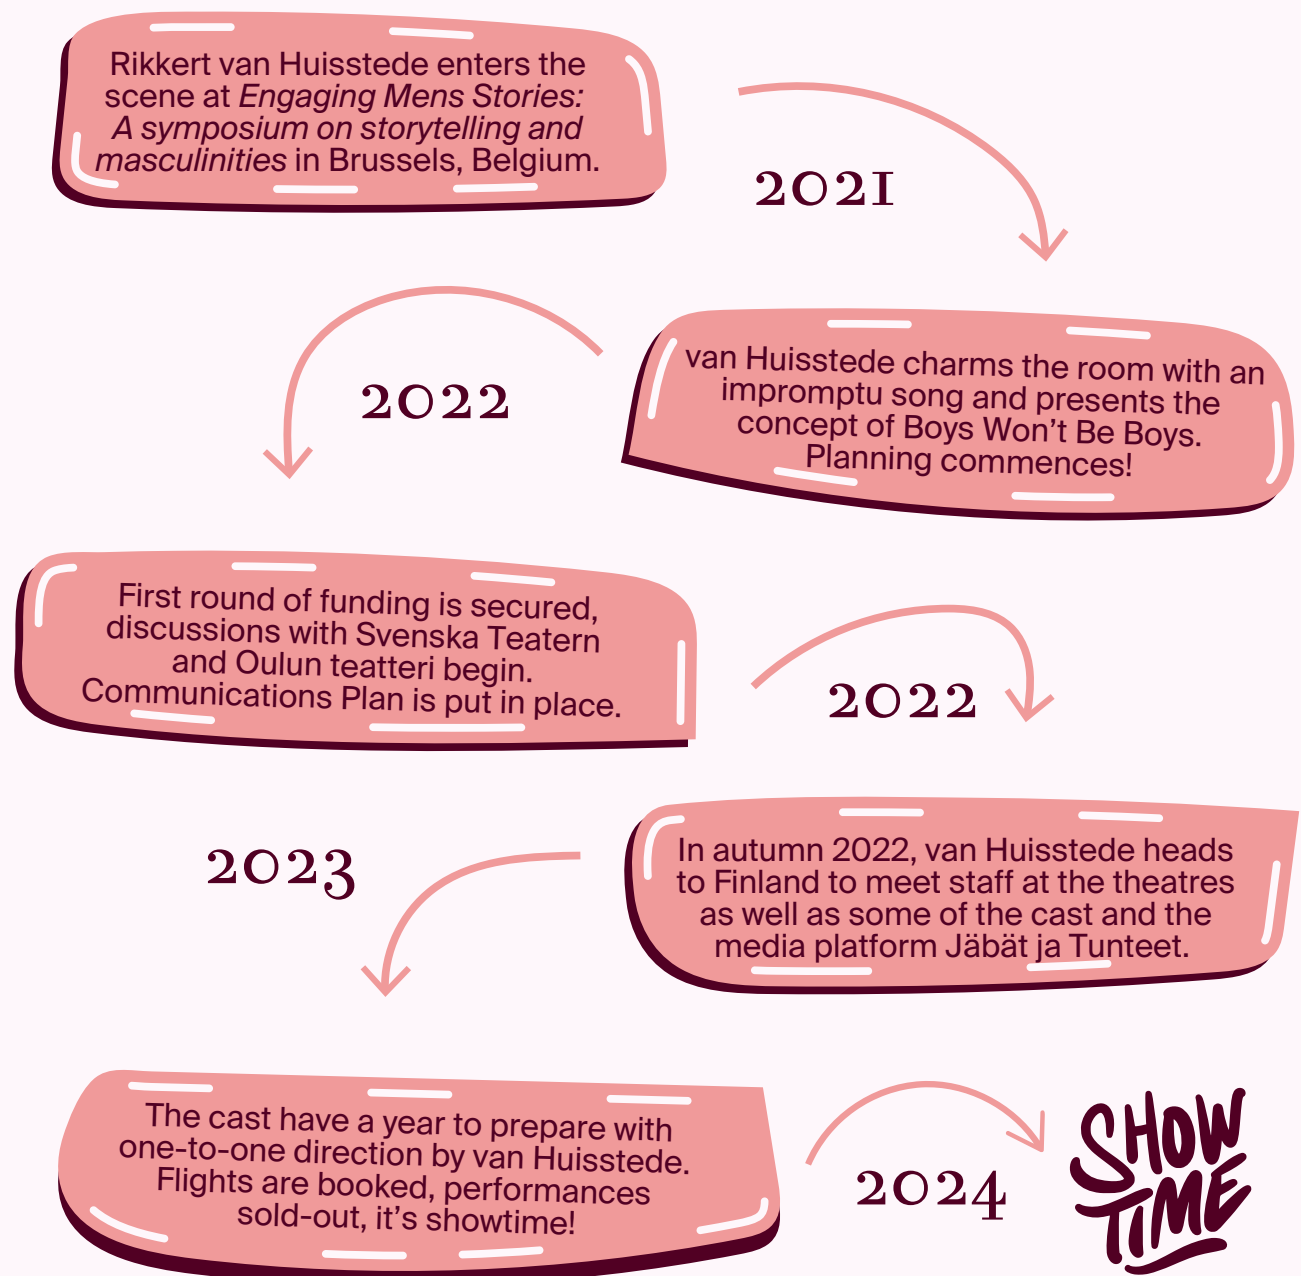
Rikkert van Huisstede enters the scene at *Engaging Mens Stories: A symposium on storytelling and masculinities* in Brussels, Belgium.

2021

van Huisstede charms the room with an impromptu song and presents the concept of Boys Won't Be Boys. Planning commences!

2022

First round of funding is secured, discussions with Svenska Teatern and Oulun teatteri begin. Communications Plan is put in place.

2022

In autumn 2022, van Huisstede heads to Finland to meet staff at the theatres as well as some of the cast and the media platform Jäbät ja Tunteet.

2023

The cast have a year to prepare with one-to-one direction by van Huisstede. Flights are booked, performances sold-out, it's showtime!

2024

SHOW TIME